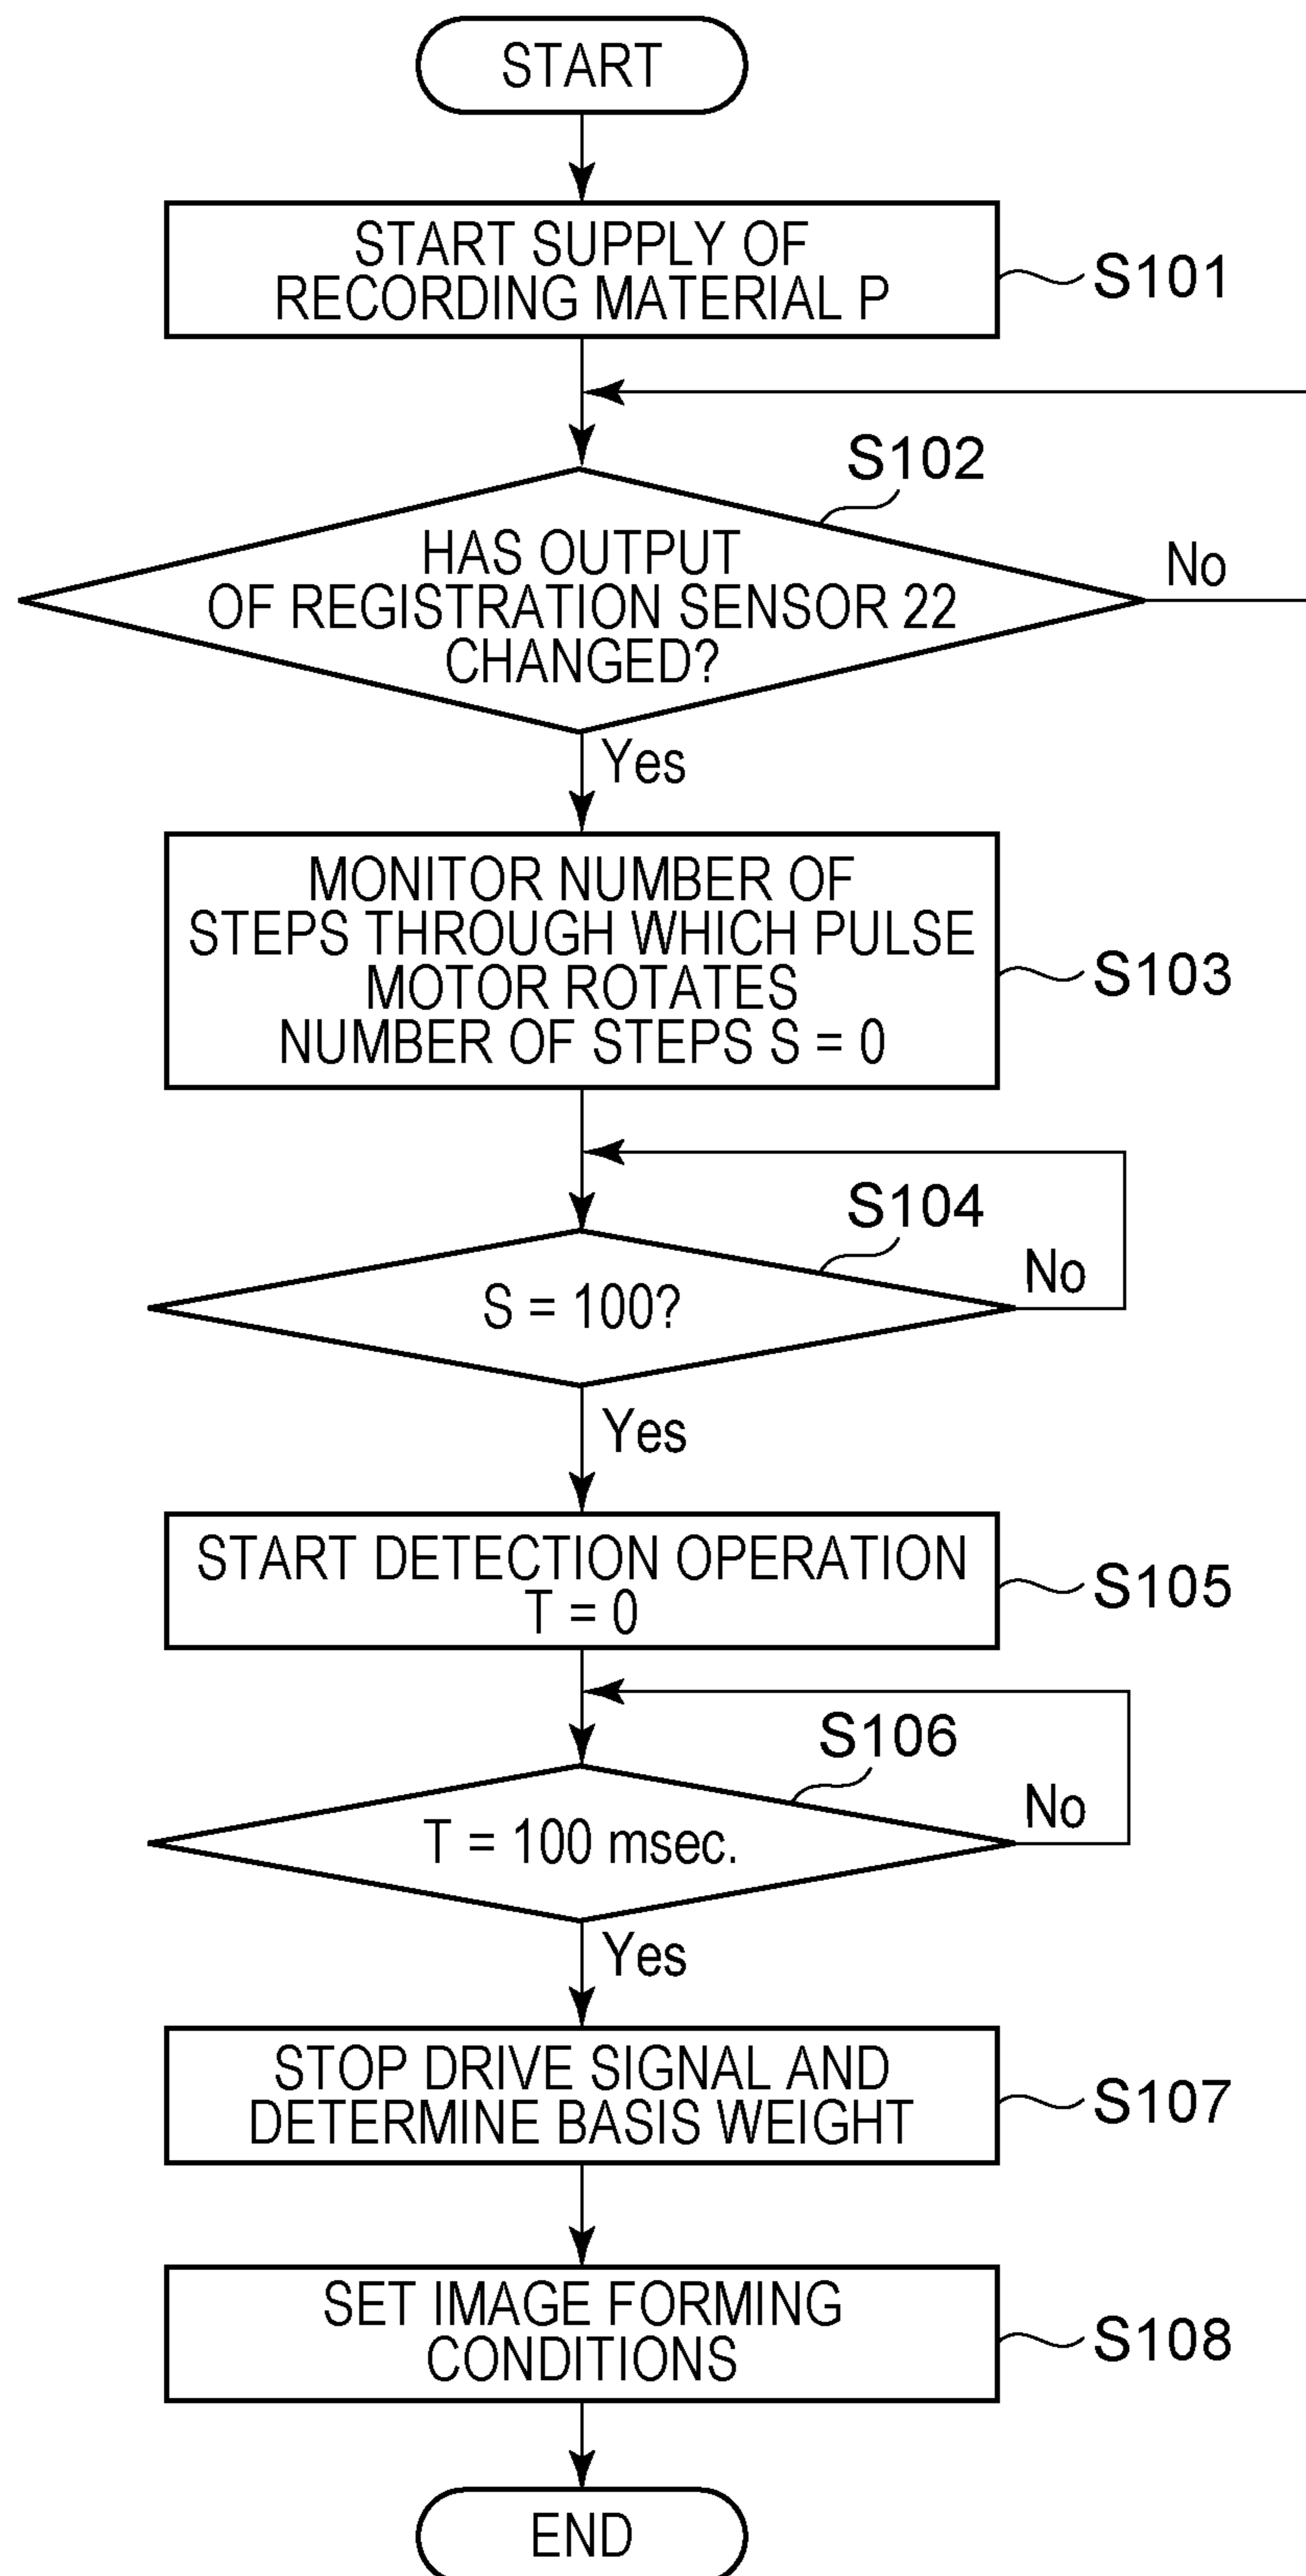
START

START SUPPLY OF RECORDING MATERIAL P

S101

S102

HAS OUTPUT OF REGISTRATION SENSOR 22 CHANGED?

No

Yes

MONITOR NUMBER OF STEPS THROUGH WHICH PULSE MOTOR ROTATES NUMBER OF STEPS S = 0

S103

S104

S = 100?

No

Yes

START DETECTION OPERATION T = 0

S105

S106

T = 100 msec.

No

Yes

STOP DRIVE SIGNAL AND DETERMINE BASIS WEIGHT

S107

SET IMAGE FORMING CONDITIONS

S108

END